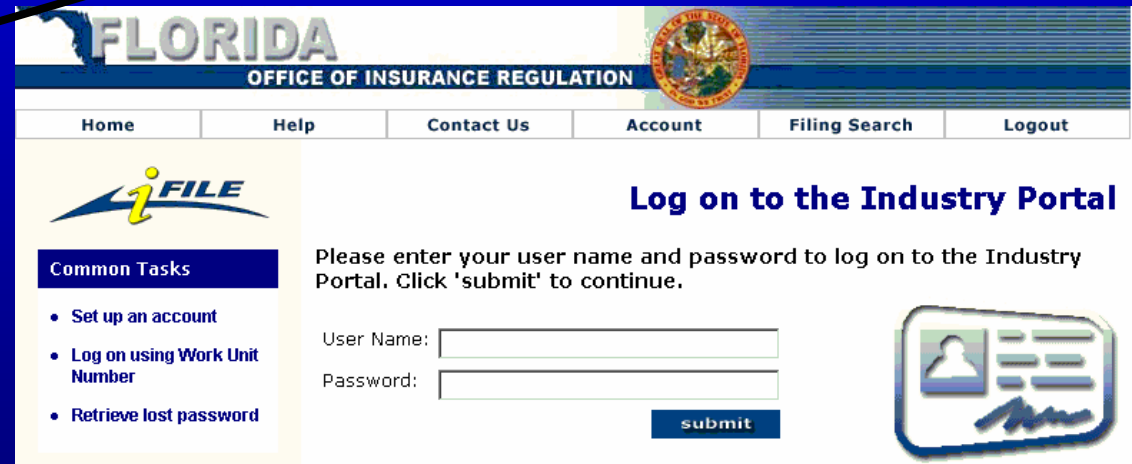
FLORIDA
OFFICE OF INSURANCE REGULATION

Home | Help | Contact Us | Account | Filing Search | Logout

iFILE

Log on to the Industry Portal

Common Tasks

• Set up an account
• Log on using Work Unit Number
• Retrieve lost password

Please enter your user name and password to log on to the Industry Portal. Click 'submit' to continue.

User Name:
Password:

submit